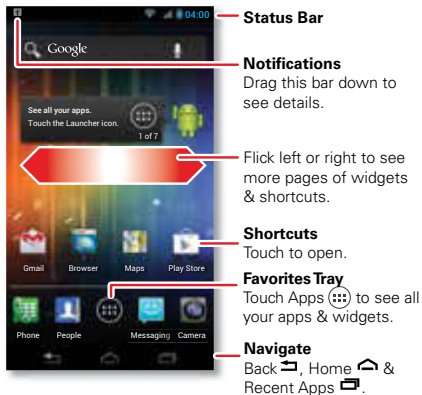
04:00

Google

See all your apps.
Touch the Launcher icon.

1 of 7

Gmail Browser Maps Play Store

Phone People Messaging Camera

Status Bar

Notifications
Drag this bar down to see details.

Flick left or right to see more pages of widgets & shortcuts.

Shortcuts
Touch to open.

Favorites Tray
Touch Apps to see all your apps & widgets.

Navigate
Back, Home & Recent Apps.